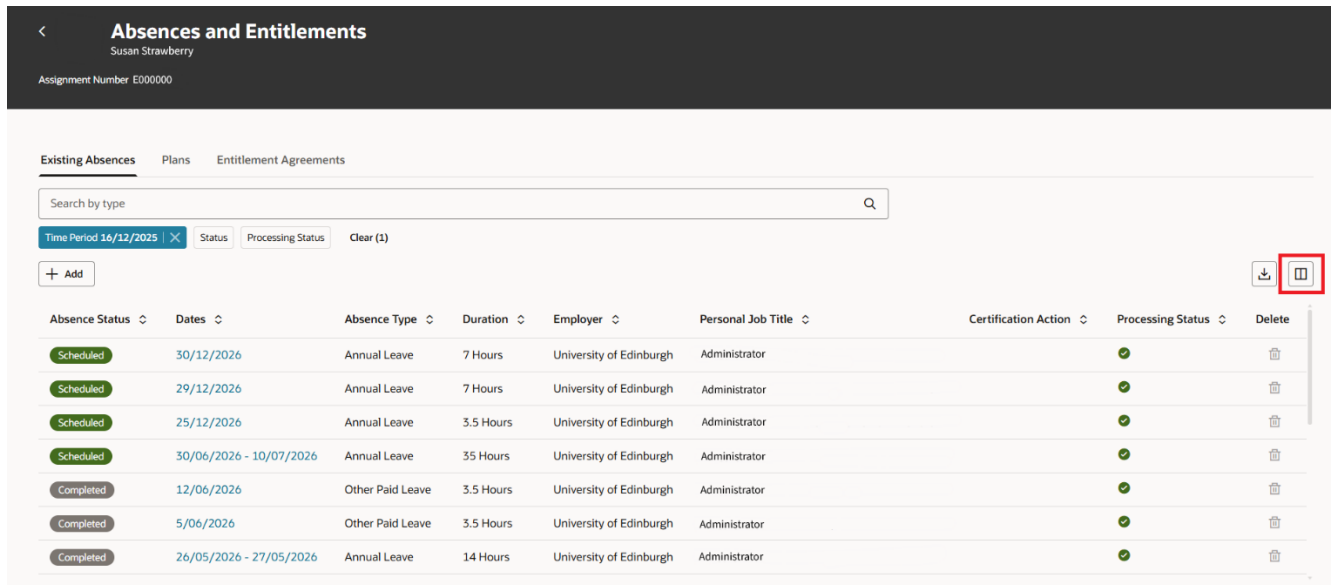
Absences and Entitlements
Susan Strawberry

Assignment Number E000000

Existing Absences Plans Entitlement Agreements

Search by type

Time Period 16/12/2025 Status Processing Status Clear (1)

+ Add

| Absence Status | Dates | Absence Type | Duration | Employer | Personal Job Title | Certification Action | Processing Status | Delete |
|---|---|---|---|---|---|---|---|---|
| Scheduled | 30/12/2026 | Annual Leave | 7 Hours | University of Edinburgh | Administrator | | | |
| Scheduled | 29/12/2026 | Annual Leave | 7 Hours | University of Edinburgh | Administrator | | | |
| Scheduled | 25/12/2026 | Annual Leave | 3.5 Hours | University of Edinburgh | Administrator | | | |
| Scheduled | 30/06/2026 - 10/07/2026 | Annual Leave | 35 Hours | University of Edinburgh | Administrator | | | |
| Completed | 12/06/2026 | Other Paid Leave | 3.5 Hours | University of Edinburgh | Administrator | | | |
| Completed | 5/06/2026 | Other Paid Leave | 3.5 Hours | University of Edinburgh | Administrator | | | |
| Completed | 26/05/2026 - 27/05/2026 | Annual Leave | 14 Hours | University of Edinburgh | Administrator | | | |